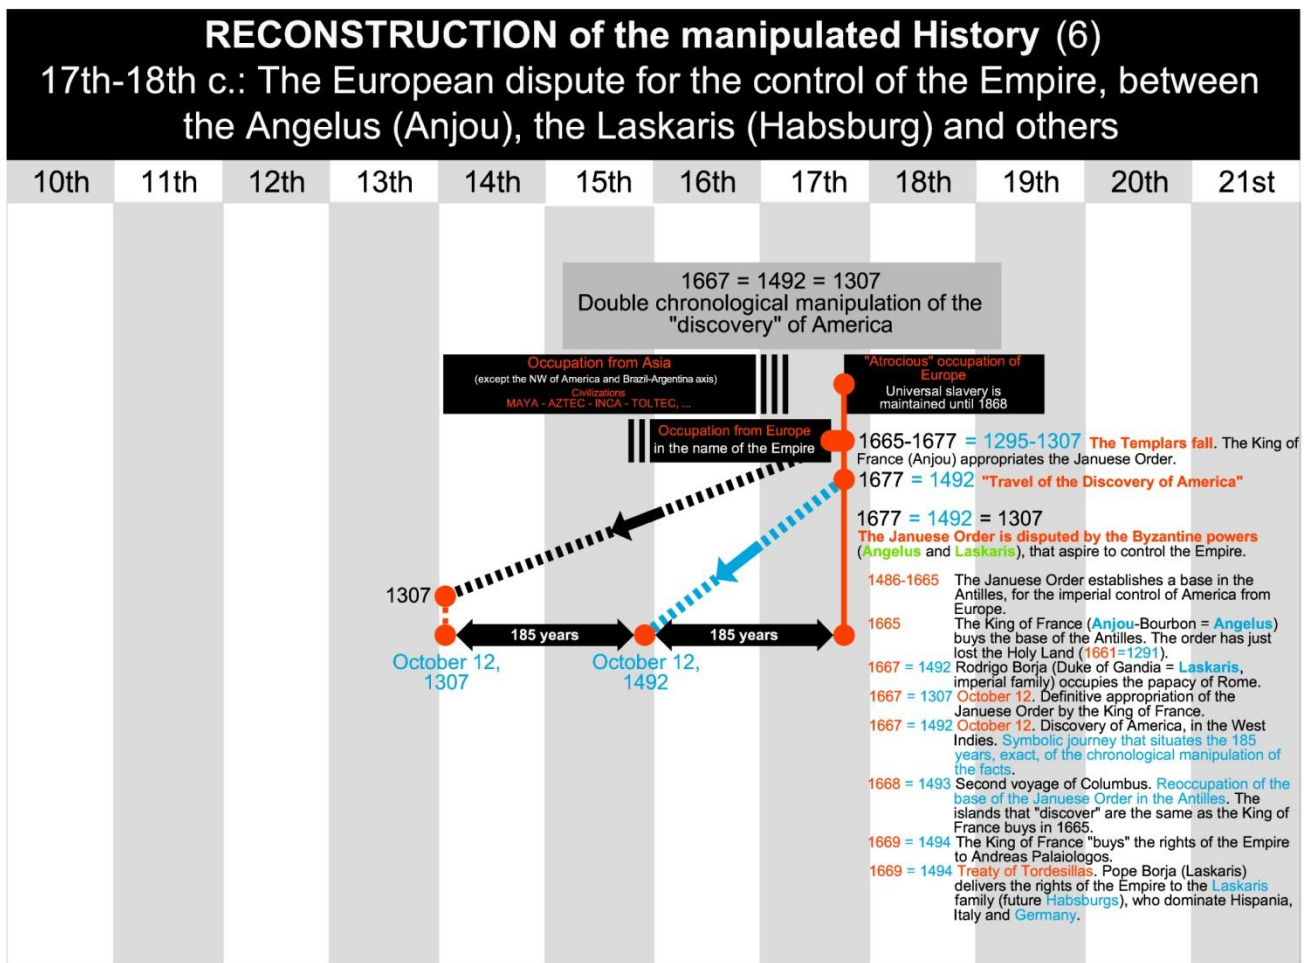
RECONSTRUCTION of the manipulated History (6)
17th-18th c.: The European dispute for the control of the Empire, between the Angelus (Anjou), the Laskaris (Habsburg) and others

| 10th | 11th | 12th | 13th | 14th | 15th | 16th | 17th | 18th | 19th | 20th | 21st |
|---|---|---|---|---|---|---|---|---|---|---|---|

1667 = 1492 = 1307
Double chronological manipulation of the "discovery" of America

Occupation from Asia
(except the NW of America and Brazil-Argentina axis)
Civilizations
MAYA - AZTEC - INCA - TOLTEC, ...

"Atrocious" occupation of Europe
Universal slavery is maintained until 1868

Occupation from Europe in the name of the Empire

1665-1677 = 1295-1307 The Templars fall. The King of France (Anjou) appropriates the Januese Order.

1677 = 1492 "Travel of the Discovery of America"

1677 = 1492 = 1307
The Januese Order is disputed by the Byzantine powers (Angelus and Laskaris), that aspire to control the Empire.

1307

185 years

185 years

October 12, 1307

October 12, 1492

1486-1665 The Januese Order establishes a base in the Antilles, for the imperial control of America from Europe.
1665 The King of France (Anjou-Bourbon = Angelus) buys the base of the Antilles. The order has just lost the Holy Land (1661=1291).
1667 = 1492 Rodrigo Borja (Duke of Gandia = Laskaris, imperial family) occupies the papacy of Rome.
1667 = 1307 October 12. Definitive appropriation of the Januese Order by the King of France.
1667 = 1492 October 12. Discovery of America, in the West Indies. Symbolic journey that situates the 185 years, exact, of the chronological manipulation of the facts.
1668 = 1493 Second voyage of Columbus. Reoccupation of the base of the Januese Order in the Antilles. The islands that "discover" are the same as the King of France buys in 1665.
1669 = 1494 The King of France "buys" the rights of the Empire to Andreas Palaiologos.
1669 = 1494 Treaty of Tordesillas. Pope Borja (Laskaris) delivers the rights of the Empire to the Laskaris family (future Habsburgs), who dominate Hispania, Italy and Germany.